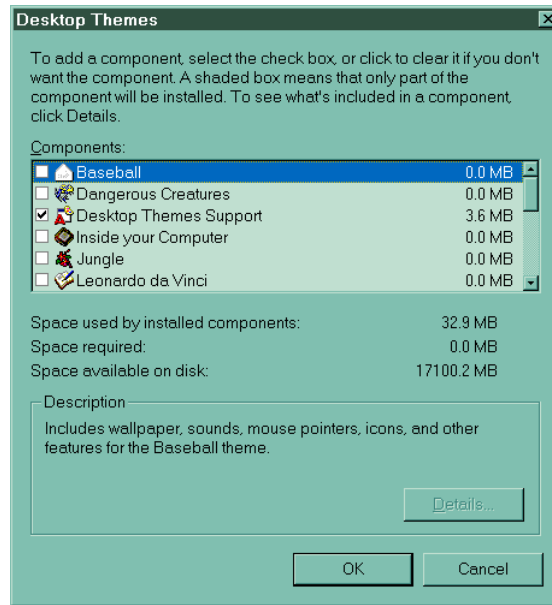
Desktop Themes

To add a component, select the check box, or click to clear it if you don't want the component. A shaded box means that only part of the component will be installed. To see what's included in a component, click Details.

Components:

| | | |
|---|---|---|
| ☐ | Baseball | 0.0 MB |
| ☐ | Dangerous Creatures | 0.0 MB |
| ☑ | Desktop Themes Support | 3.6 MB |
| ☐ | Inside your Computer | 0.0 MB |
| ☐ | Jungle | 0.0 MB |
| ☐ | Leonardo da Vinci | 0.0 MB |

Space used by installed components: 32.9 MB
Space required: 0.0 MB
Space available on disk: 17100.2 MB

Description
Includes wallpaper, sounds, mouse pointers, icons, and other features for the Baseball theme.

Details...

OK
Cancel